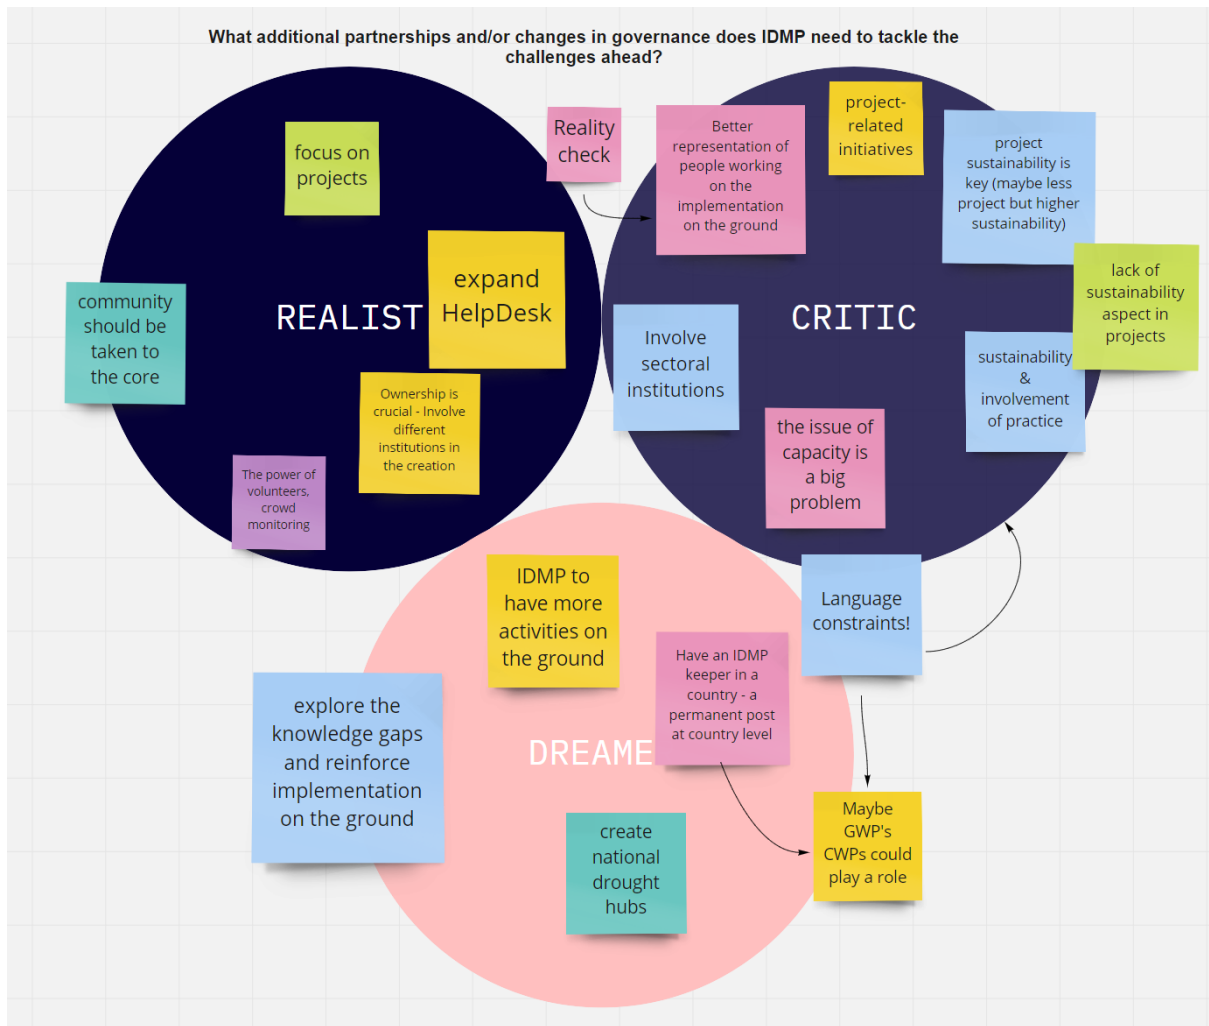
What additional partnerships and/or changes in governance does IDMP need to tackle the challenges ahead?

REALIST

focus on projects

expand HelpDesk

community should be taken to the core

Ownership is crucial - Involve different institutions in the creation

The power of volunteers, crowd monitoring

Reality check

CRITIC

Better representation of people working on the implementation on the ground

project-related initiatives

project sustainability is key (maybe less project but higher sustainability)

lack of sustainability aspect in projects

Involve sectoral institutions

sustainability & involvement of practice

the issue of capacity is a big problem

Language constraints!

DREAME

IDMP to have more activities on the ground

Have an IDMP keeper in a country - a permanent post at country level

explore the knowledge gaps and reinforce implementation on the ground

create national drought hubs

Maybe GWP's CWPs could play a role